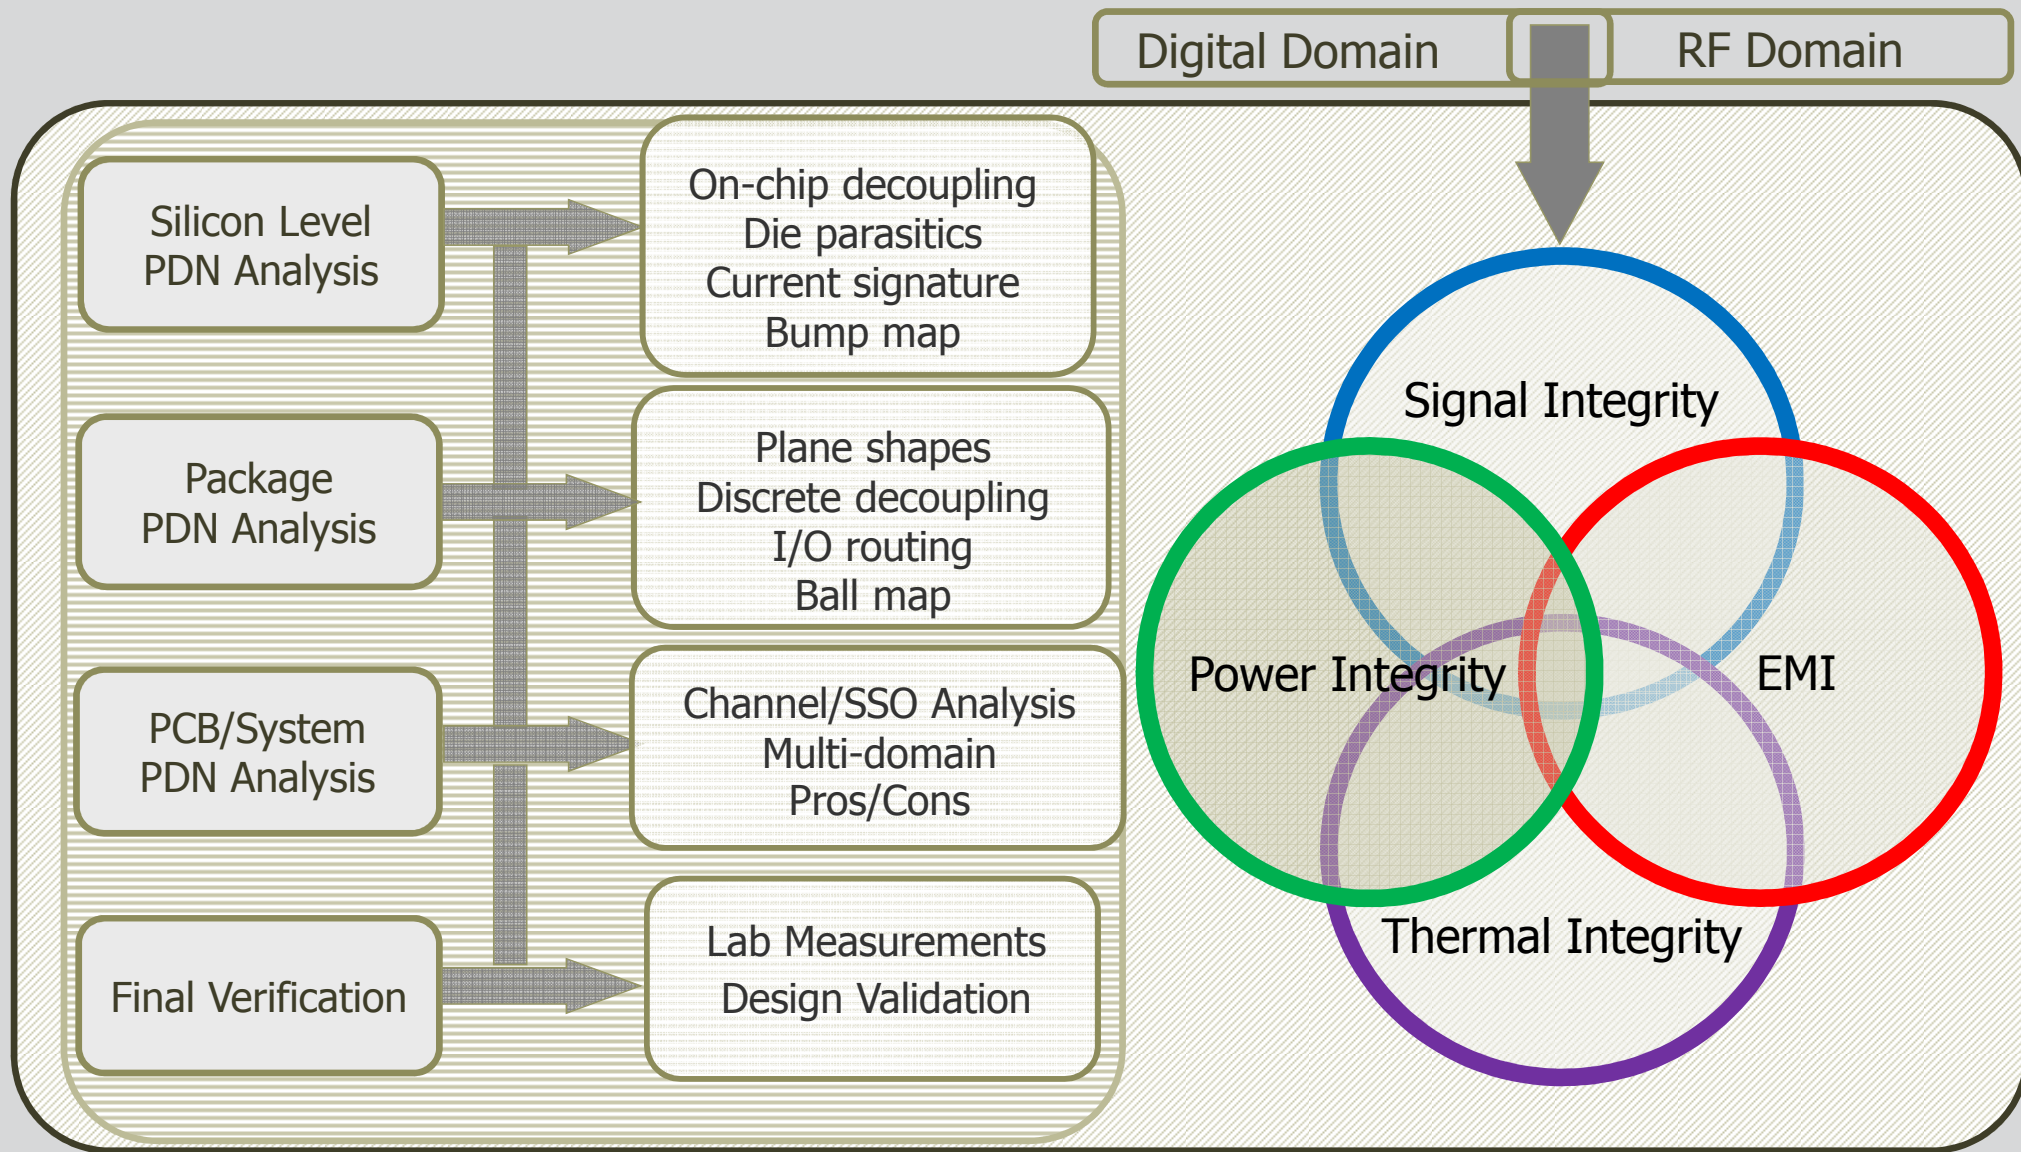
Digital Domain

RF Domain

Silicon Level PDN Analysis

On-chip decoupling
Die parasitics
Current signature
Bump map

Package PDN Analysis

Plane shapes
Discrete decoupling
I/O routing
Ball map

PCB/System PDN Analysis

Channel/SSO Analysis
Multi-domain
Pros/Cons

Final Verification

Lab Measurements
Design Validation

Signal Integrity

Power Integrity

EMI

Thermal Integrity